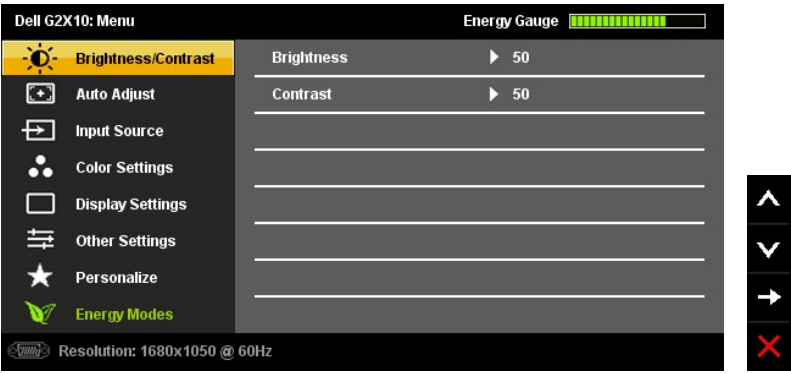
Dell G2X10: Menu

Energy Gauge

Brightness/Contrast
Auto Adjust
Input Source
Color Settings
Display Settings
Other Settings
Personalize
Energy Modes

Brightness ▶ 50
Contrast ▶ 50

Resolution: 1680x1050 @ 60Hz